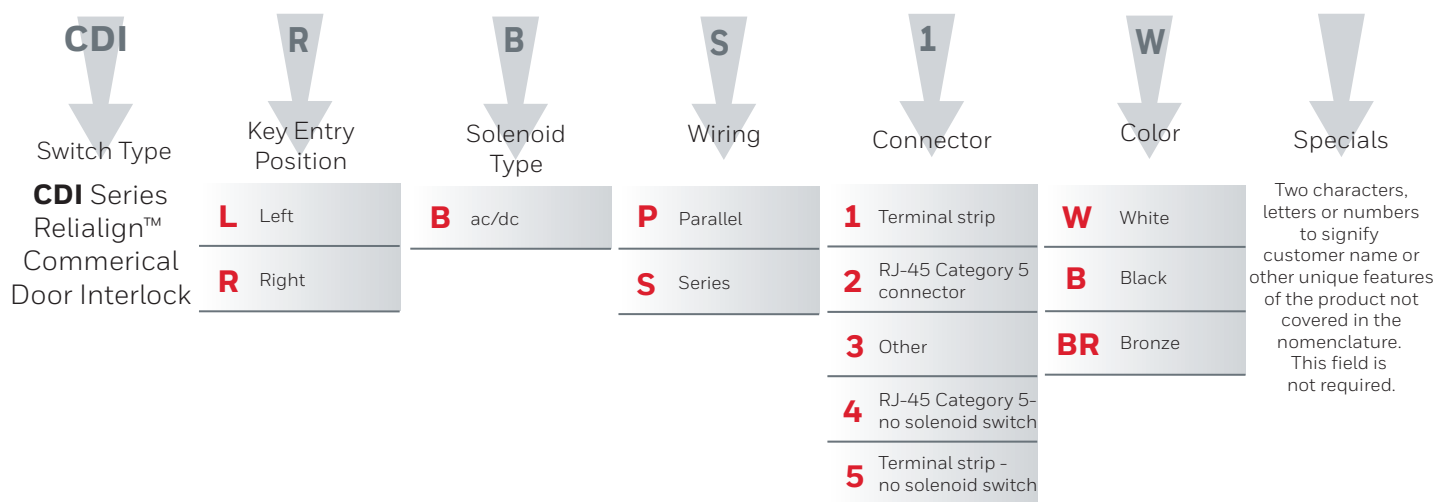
CDI

Switch Type

**CDI** Series Relialign™ Commerical Door Interlock

R

Key Entry Position

L Left

R Right

B

Solenoid Type

B ac/dc

S

Wiring

P Parallel

S Series

1

Connector

1 Terminal strip

2 RJ-45 Category 5 connector

3 Other

4 RJ-45 Category 5- no solenoid switch

5 Terminal strip - no solenoid switch

W

Color

W White

B Black

BR Bronze

Specials

Two characters, letters or numbers to signify customer name or other unique features of the product not covered in the nomenclature. This field is not required.